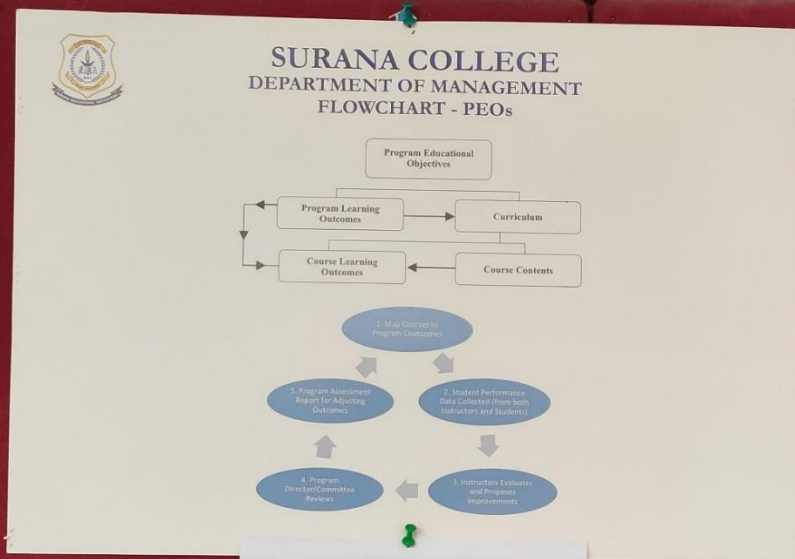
SURANA COLLEGE
DEPARTMENT OF MANAGEMENT
FLOWCHART - PEOs

Program Educational Objectives

Program Learning Outcomes

Curriculum

Course Learning Outcomes

Course Contents

1. Map Courses to Program Outcomes

2. Student Performance Data Collected (from both Instructors and Students)

3. Instructors Evaluates and Proposes Improvements

4. Program Director/Committee Reviews

5. Program Assessment Report for Adjusting Outcomes